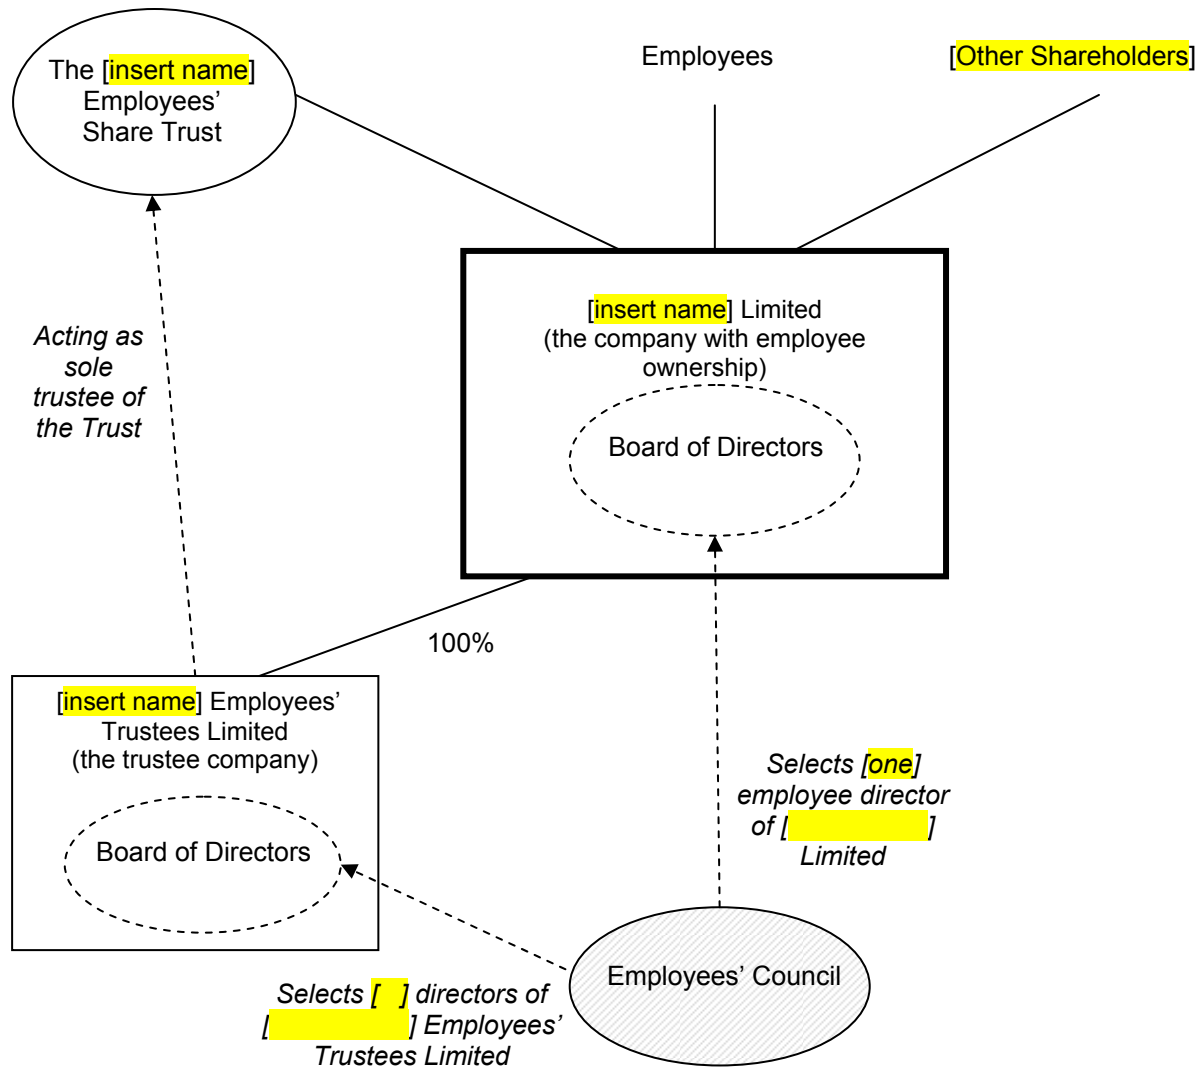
The [insert name] Employees' Share Trust

Employees

[Other Shareholders]

[insert name] Limited (the company with employee ownership)

Board of Directors

Acting as sole trustee of the Trust

100%

[insert name] Employees' Trustees Limited (the trustee company)

Board of Directors

Selects [one] employee director of [ ] Limited

Employees' Council

Selects [ ] directors of [ ] Employees' Trustees Limited